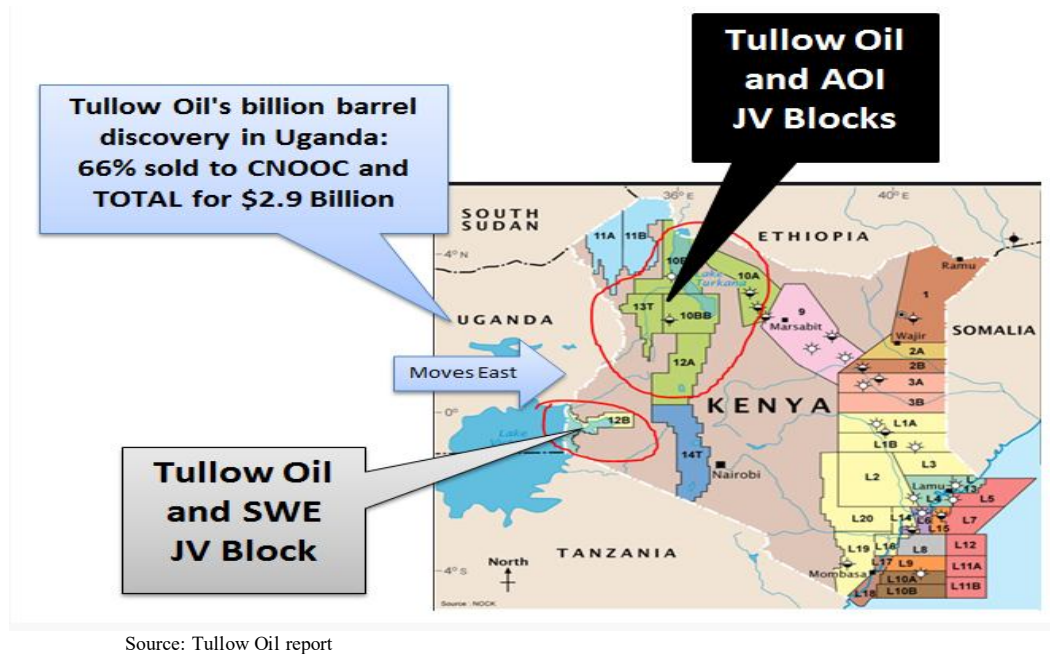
Tullow Oil and AOI JV Blocks

Tullow Oil's billion barrel discovery in Uganda: 66% sold to CNOOC and TOTAL for $2.9 Billion

36° E

40° E

SOUTH SUDAN

ETHIOPIA

4° N

11A

11B

10B

Lake Turkana

10A

Ramu

1

13T

10BB

9

Marsabit

Wajir

UGANDA

SOMALIA

2A

2B

12A

3A

Moves East

3B

0°

KENYA

12B

Lake

L1A

L1B

14T

Nairobi

L2

L3

Tullow Oil and SWE JV Block

Lamu

L4

L5

L20

L14

L6

L7

L15

L8

L12

TANZANIA

L19

L16

L9

North

L17

L11A

4° S

Mombasa

L10A

L11B

L18

L10B

Source : NOCK

Source: Tullow Oil report